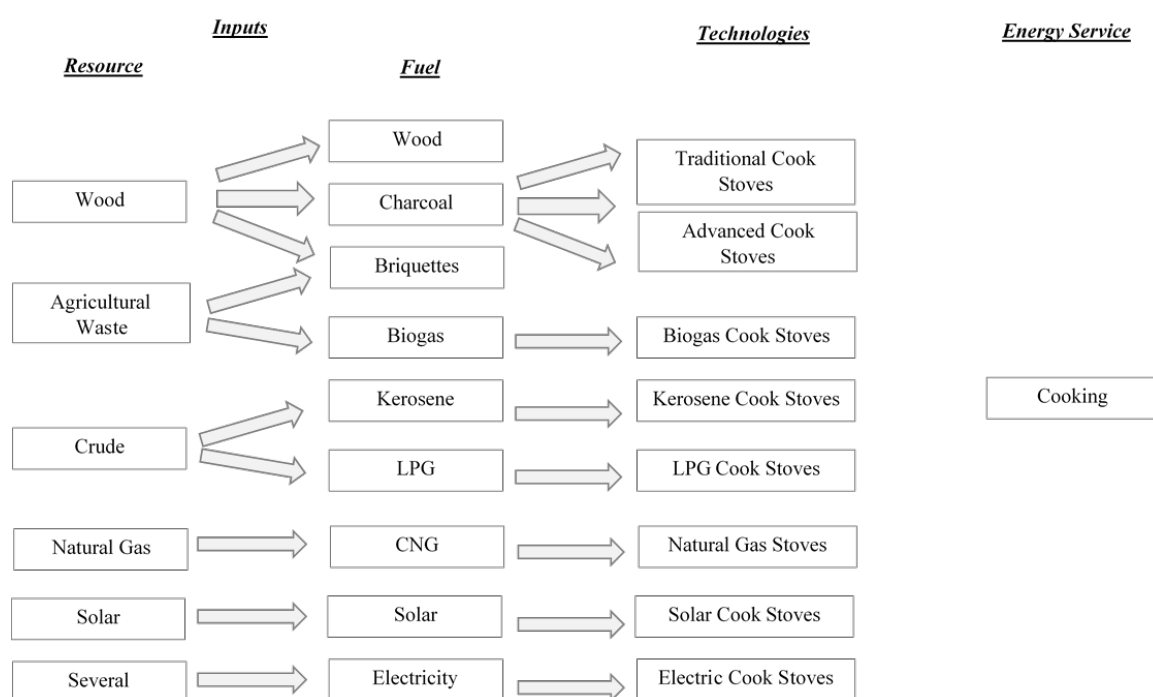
Inputs

Technologies

Energy Service

Resource

Fuel

Wood

Wood

Charcoal

Traditional Cook Stoves

Advanced Cook Stoves

Briquettes

Agricultural Waste

Biogas

Biogas Cook Stoves

Kerosene

Kerosene Cook Stoves

Cooking

Crude

LPG

LPG Cook Stoves

Natural Gas

CNG

Natural Gas Stoves

Solar

Solar

Solar Cook Stoves

Several

Electricity

Electric Cook Stoves